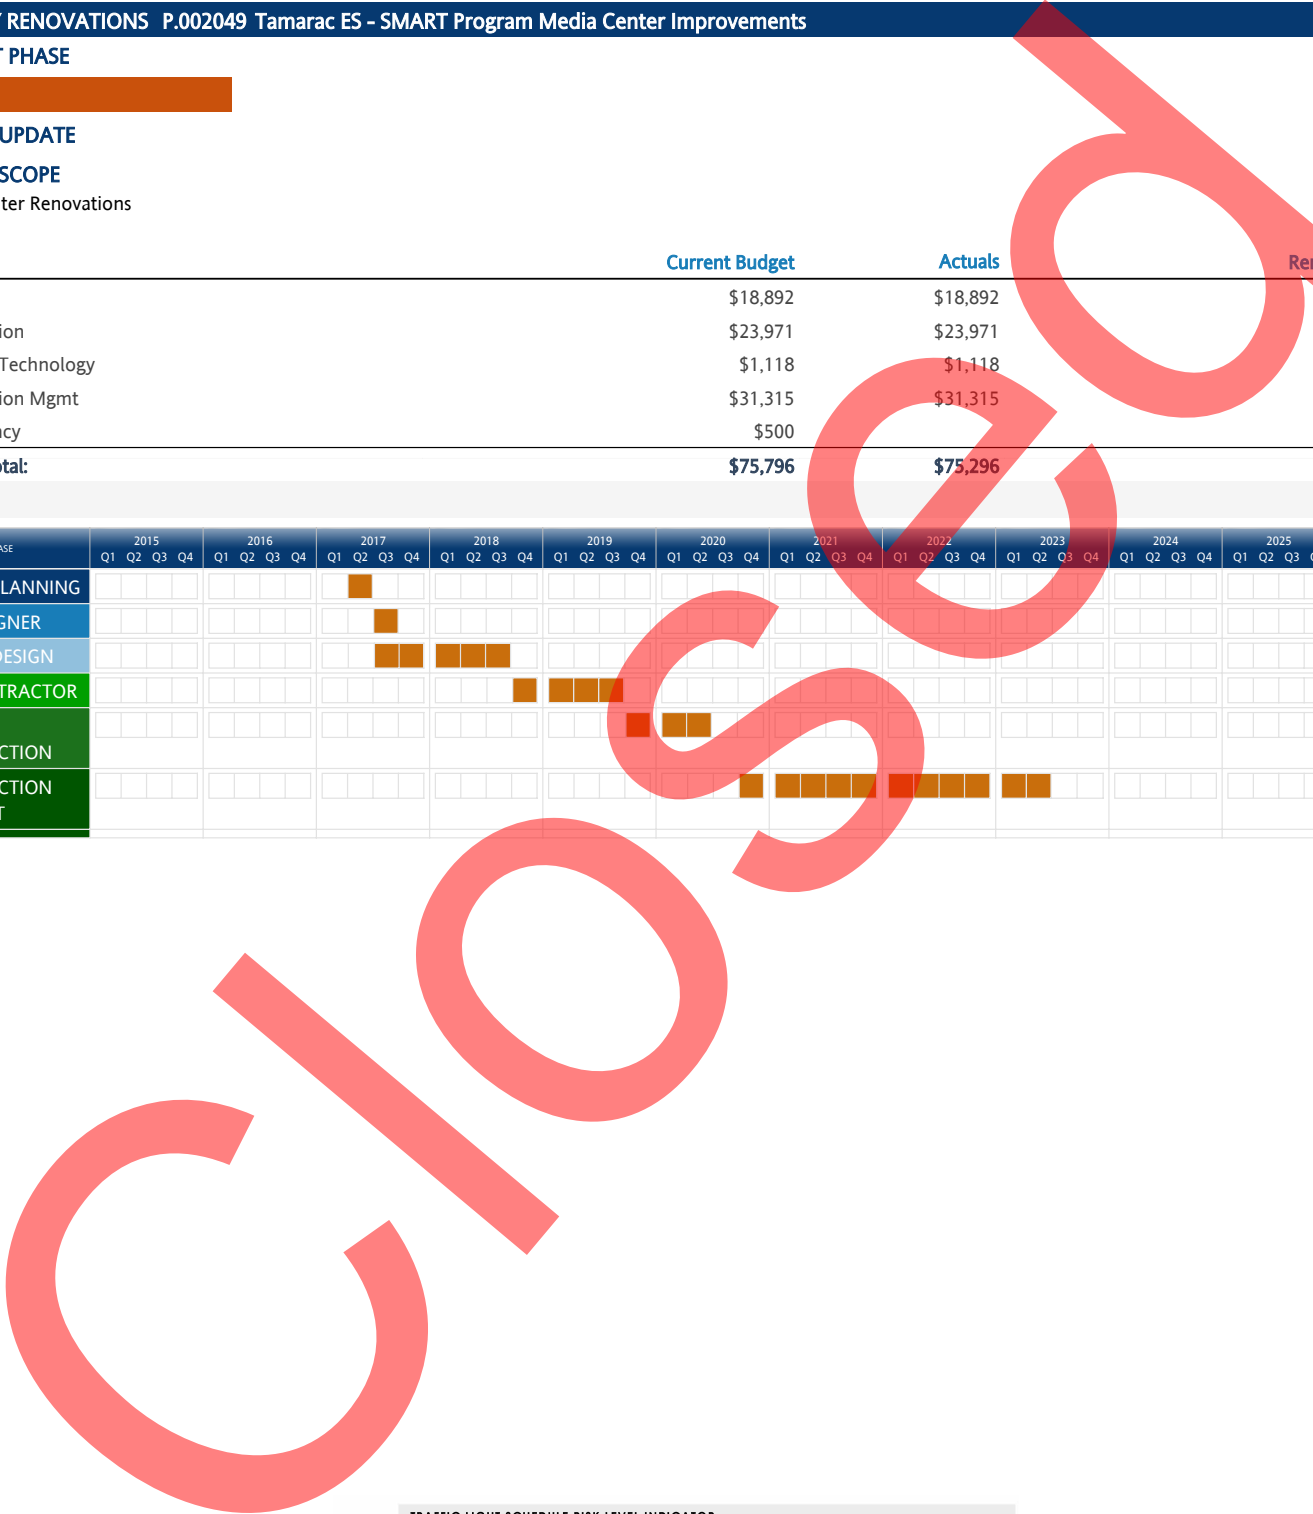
RENOVATIONS P.002049 Tamarac ES - SMART Program Media Center Improvements

PHASE

UPDATE

SCOPE

ter Renovations

| | Current Budget | Actuals | Re |
|---|---|---|---|
| | $18,892 | $18,892 | |
| ion | $23,971 | $23,971 | |
| Technology | $1,118 | $1,118 | |
| ion Mgmt | $31,315 | $31,315 | |
| cy | $500 | | |
| tal: | $75,796 | $75,296 | |

ASE

2015 Q1 Q2 Q3 Q4 | 2016 Q1 Q2 Q3 Q4 | 2017 Q1 Q2 Q3 Q4 | 2018 Q1 Q2 Q3 Q4 | 2019 Q1 Q2 Q3 Q4 | 2020 Q1 Q2 Q3 Q4 | 2021 Q1 Q2 Q3 Q4 | 2022 Q1 Q2 Q3 Q4 | 2023 Q1 Q2 Q3 Q4 | 2024 Q1 Q2 Q3 Q4 | 2025 Q1 Q2 Q3

LANNING

GNER

ESIGN

TRACTOR

CTION

CTION
T

Closed

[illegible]